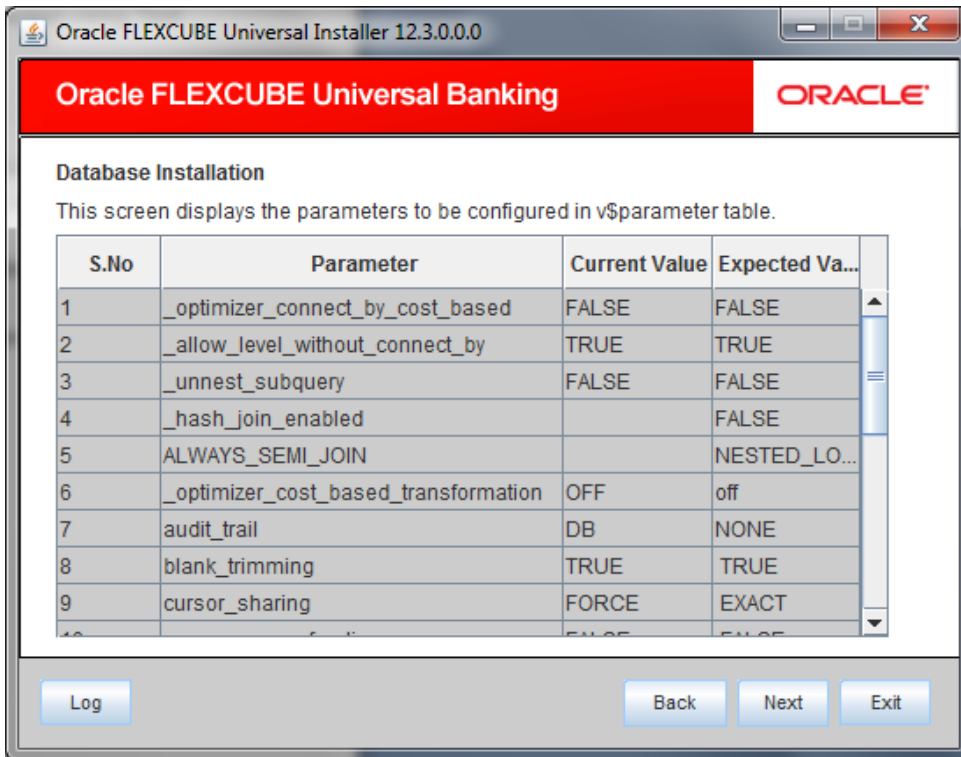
Oracle FLEXCUBE Universal Installer 12.3.0.0.0

Oracle FLEXCUBE Universal Banking

ORACLE

Database Installation

This screen displays the parameters to be configured in v$parameter table.

| S.No | Parameter | Current Value | Expected Va... |
|---|---|---|---|
| 1 | _optimizer_connect_by_cost_based | FALSE | FALSE |
| 2 | _allow_level_without_connect_by | TRUE | TRUE |
| 3 | _unnest_subquery | FALSE | FALSE |
| 4 | _hash_join_enabled | | FALSE |
| 5 | ALWAYS_SEMI_JOIN | | NESTED_LO... |
| 6 | _optimizer_cost_based_transformation | OFF | off |
| 7 | audit_trail | DB | NONE |
| 8 | blank_trimming | TRUE | TRUE |
| 9 | cursor_sharing | FORCE | EXACT |
| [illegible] | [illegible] | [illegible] | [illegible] |

Log

Back

Next

Exit